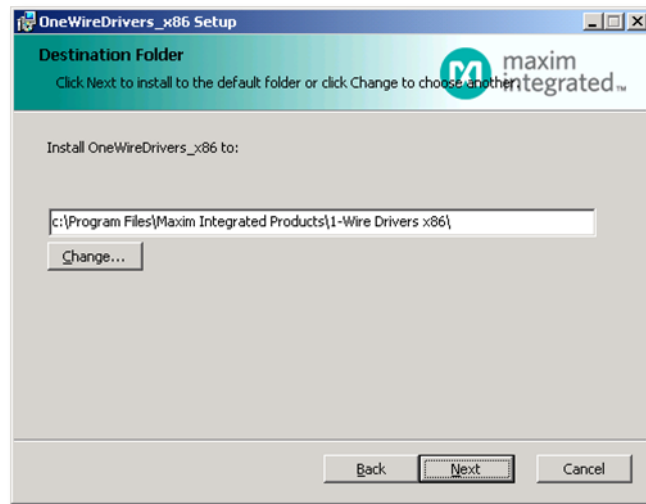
OneWireDrivers_x86 Setup

Destination Folder

Click Next to install to the default folder or click Change to choose another.

maxim integrated™

Install OneWireDrivers_x86 to:

c:\Program Files\Maxim Integrated Products\1-Wire Drivers x86\

Change...

Back

Next

Cancel